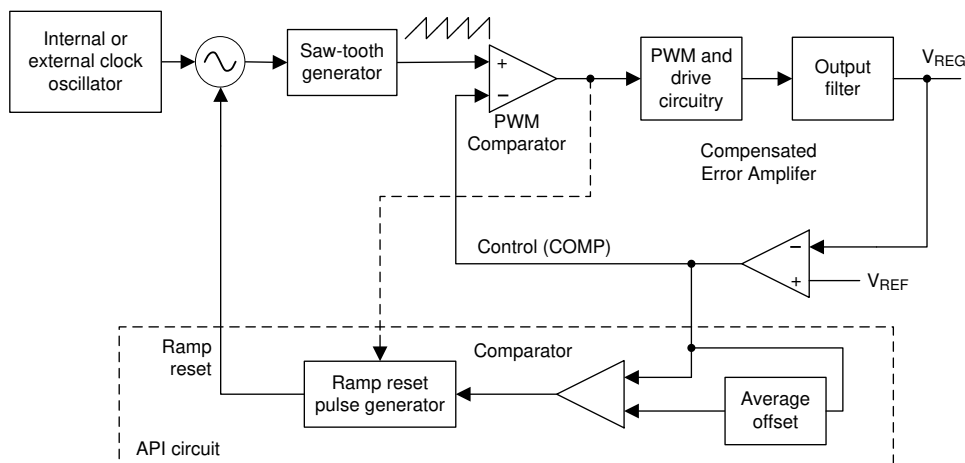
Internal or external clock oscillator

Saw-tooth generator

+

−

PWM Comparator

PWM and drive circuitry

Output filter

$V_{REG}$

Compensated Error Amplifer

Control (COMP)

−

+

$V_{REF}$

Ramp reset

Comparator

Ramp reset pulse generator

Average offset

API circuit